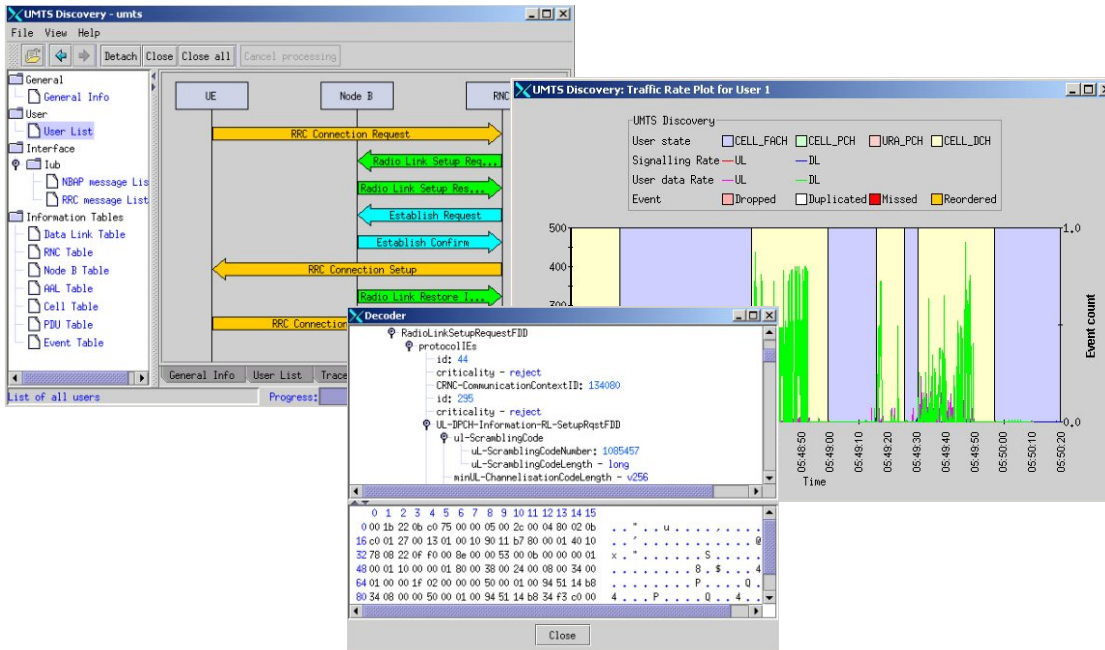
UMTS Discovery - umts
File View Help
Detach Close Close all Cancel processing

General
General Info
User
User List
Interface
Iub
NBAP message Lis
RRC message List
Information Tables
Data Link Table
RNC Table
Node B Table
AAL Table
Cell Table
PDU Table
Event Table

UE
Node B
RNC
RRC Connection Request
Radio Link Setup Req...
Radio Link Setup Res...
Establish Request
Establish Confirm
RRC Connection Setup
Radio Link Restore I...
RRC Connection

General Info User List Trace
List of all users
Progress:

UMTS Discovery: Traffic Rate Plot for User 1
UMTS Discovery
User state CELL_FACH CELL_PCH URA_PCH CELL_DCH
Signalling Rate UL DL
User data Rate UL DL
Event Dropped Duplicated Missed Reordered
500
400
300
1.0
0.0
Event count
05:48:50
05:49:00
05:49:10
05:49:20
05:49:30
05:49:40
05:49:50
05:50:00
05:50:10
05:50:20
Time

Decoder
RadioLinkSetupRequestFDD
protocolIEs
id: 44
criticality - reject
CRNC-CommunicationContextID: 134080
id: 295
criticality - reject
UL-DPCH-Information-RL-SetupRqstFDD
ul-ScramblingCode
uL-ScramblingCodeNumber: 1085457
uL-ScramblingCodeLength - long
minUL-ChannelisationCodeLength - v256

| | 0 1 2 3 4 5 6 7 8 9 10 11 12 13 14 15 | |
|---|---|---|
| 0 | 00 1b 22 0b c0 75 00 00 05 00 2c 00 04 80 02 0b | . . " . . u . . . . . , . . . . |
| 16 | c0 01 27 00 13 01 00 10 90 11 b7 80 00 01 40 10 | . . ' . . . . . . . . . . . @ . |
| 32 | 78 08 22 0f f0 00 8e 00 00 53 00 0b 00 00 00 01 | x . " . . . . . . S . . . . . . |
| 48 | 00 01 10 00 00 01 80 00 38 00 24 00 08 00 34 00 | . . . . . . . . 8 . $ . . . 4 . |
| 64 | 01 00 00 1f 02 00 00 00 50 00 01 00 94 51 14 b8 | . . . . . . . . P . . . . Q . . |
| 80 | 34 08 00 00 50 00 01 00 94 51 14 b8 34 f3 c0 00 | 4 . . . P . . . . Q . . 4 . . . |

Close